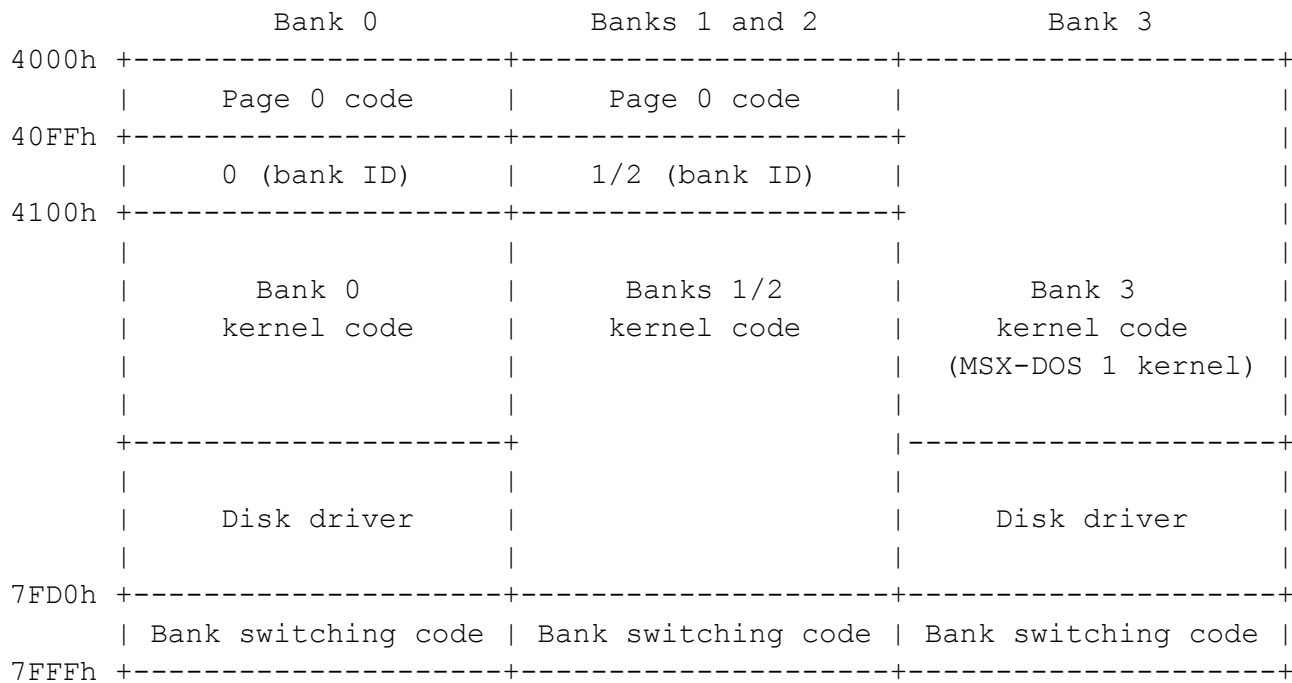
```
            Bank 0              Banks 1 and 2            Bank 3
4000h +--------------------+--------------------+--------------------+
      |    Page 0 code     |    Page 0 code     |                    |
40FFh +--------------------+--------------------+                    |
      |    0 (bank ID)     |   1/2 (bank ID)    |                    |
4100h +--------------------+--------------------+                    |
      |                    |                    |                    |
      |       Bank 0       |     Banks 1/2      |       Bank 3       |
      |    kernel code     |    kernel code     |    kernel code     |
      |                    |                    | (MSX-DOS 1 kernel) |
      |                    |                    |                    |
      +--------------------+                    |--------------------+
      |                    |                    |                    |
      |    Disk driver     |                    |    Disk driver     |
      |                    |                    |                    |
7FD0h +--------------------+--------------------+--------------------+
      | Bank switching code | Bank switching code | Bank switching code |
7FFFh +--------------------+--------------------+--------------------+
```